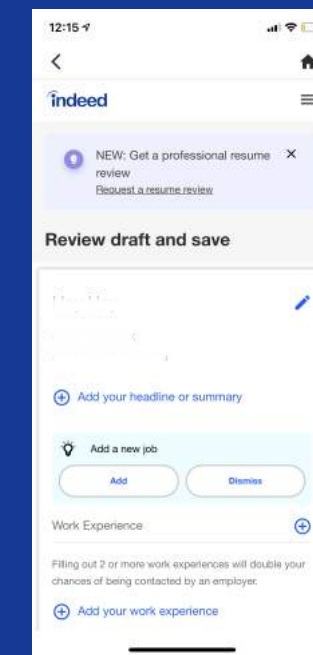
12:15

indeed

NEW: Get a professional resume review
Request a resume review

Review draft and save

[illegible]

Add your headline or summary

Add a new job

Add

Dismiss

Work Experience

Filling out 2 or more work experiences will double your chances of being contacted by an employer.

Add your work experience